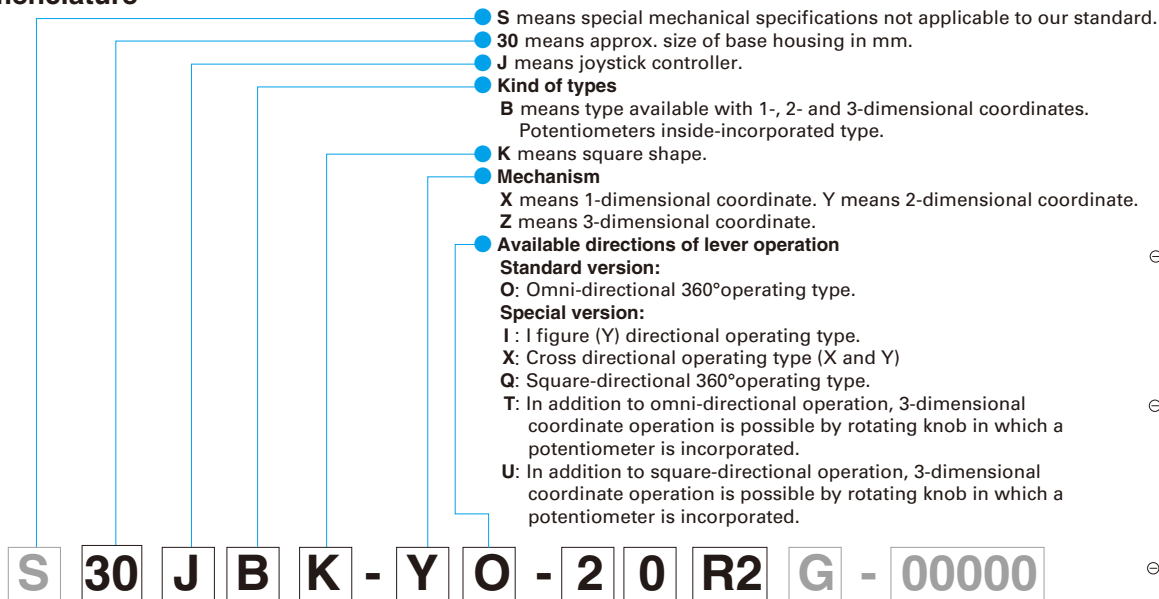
menclature

S means special mechanical specifications not applicable to our standard.
30 means approx. size of base housing in mm.
J means joystick controller.
Kind of types
B means type available with 1-, 2- and 3-dimensional coordinates. Potentiometers inside-incorporated type.
K means square shape.
Mechanism
X means 1-dimensional coordinate. Y means 2-dimensional coordinate.
Z means 3-dimensional coordinate.
Available directions of lever operation
Standard version:
O: Omni-directional 360°operating type.
Special version:
I : I figure (Y) directional operating type.
X: Cross directional operating type (X and Y)
Q: Square-directional 360°operating type.
T: In addition to omni-directional operation, 3-dimensional coordinate operation is possible by rotating knob in which a potentiometer is incorporated.
U: In addition to square-directional operation, 3-dimensional coordinate operation is possible by rotating knob in which a potentiometer is incorporated.

S 30 J B K - Y O - 2 0 R2 G - 00000